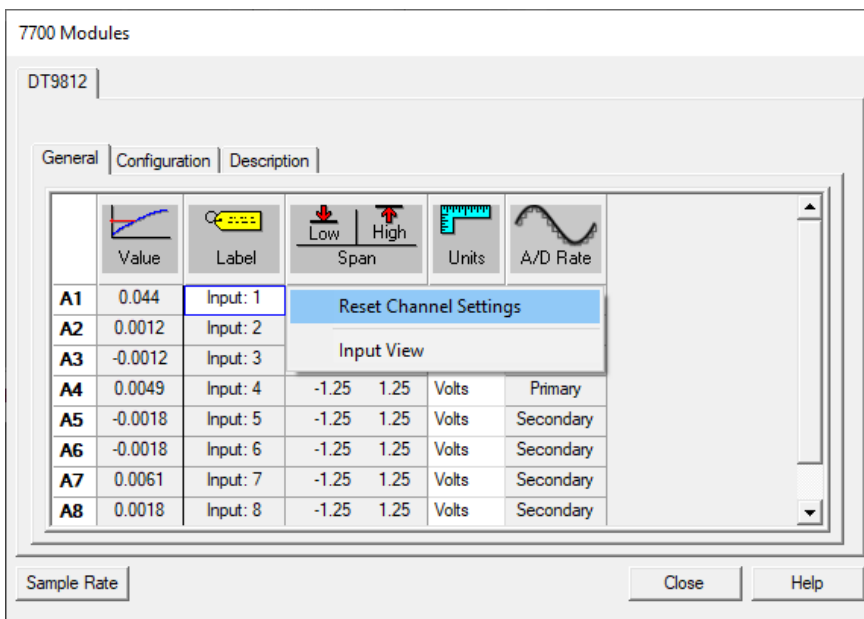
7700 Modules

DT9812

General | Configuration | Description

| | Value | Label | Span Low | Span High | Units | A/D Rate |
|---|---|---|---|---|---|---|
| A1 | 0.044 | Input: 1 | | | | |
| A2 | 0.0012 | Input: 2 | | | | |
| A3 | -0.0012 | Input: 3 | | | | |
| A4 | 0.0049 | Input: 4 | -1.25 | 1.25 | Volts | Primary |
| A5 | -0.0018 | Input: 5 | -1.25 | 1.25 | Volts | Secondary |
| A6 | -0.0018 | Input: 6 | -1.25 | 1.25 | Volts | Secondary |
| A7 | 0.0061 | Input: 7 | -1.25 | 1.25 | Volts | Secondary |
| A8 | 0.0018 | Input: 8 | -1.25 | 1.25 | Volts | Secondary |

Reset Channel Settings
Input View

Sample Rate
Close
Help